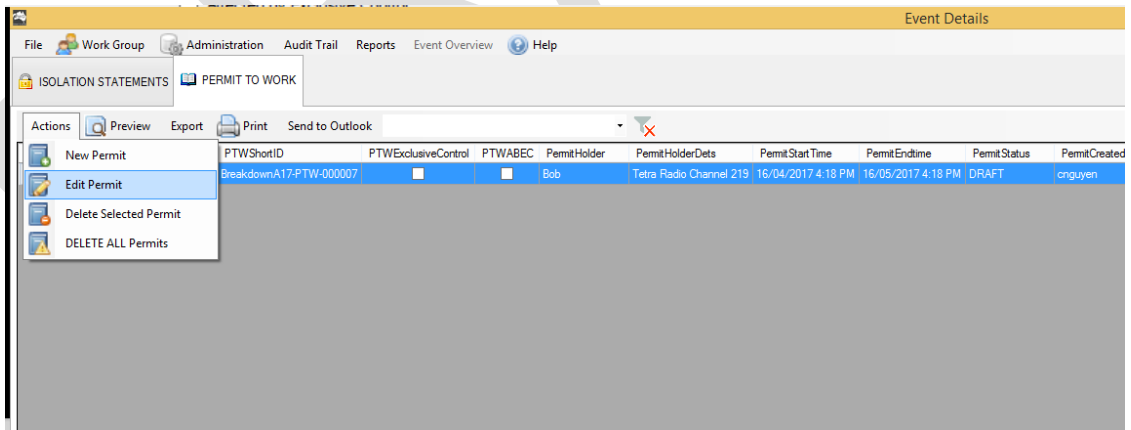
Event Details

File Work Group Administration Audit Trail Reports Event Overview Help

ISOLATION STATEMENTS PERMIT TO WORK

Actions Preview Export Print Send to Outlook

New Permit
Edit Permit
Delete Selected Permit
DELETE ALL Permits

| PTWShortID | PTWExclusiveControl | PTWABEC | PermitHolder | PermitHolderDets | PermitStartTime | PermitEndtime | PermitStatus | PermitCreated |
|---|---|---|---|---|---|---|---|---|
| BreakdownA17-PTW-000007 | ☐ | ☐ | Bob | Tetra Radio Channel 219 | 16/04/2017 4:18 PM | 16/05/2017 4:18 PM | DRAFT | cnguyen |